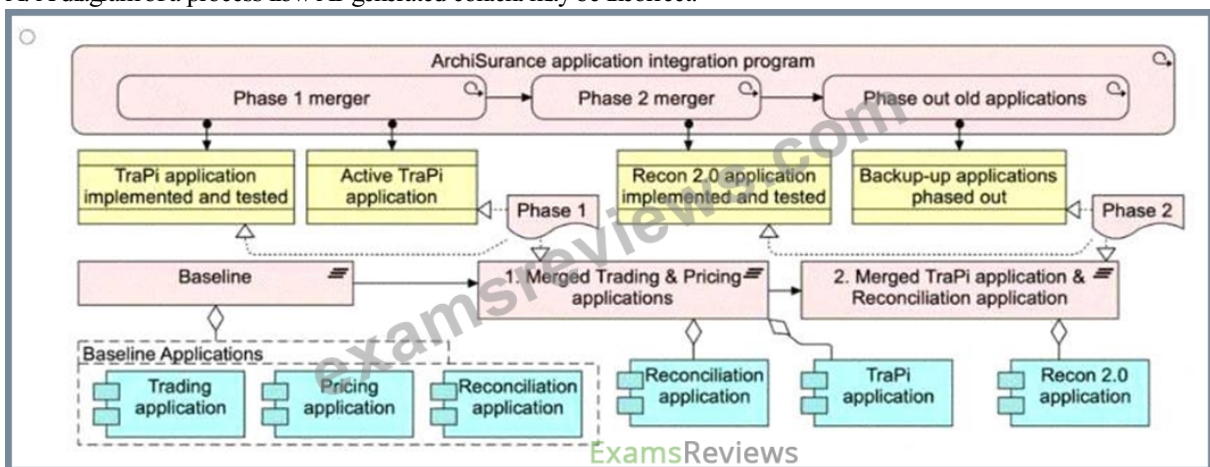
ArchiSurance application integration program

Phase 1 merger

Phase 2 merger

Phase out old applications

TraPi application implemented and tested

Active TraPi application

Recon 2.0 application implemented and tested

Backup-up applications phased out

Phase 1

Phase 2

Baseline

1. Merged Trading & Pricing applications

2. Merged TraPi application & Reconciliation application

Baseline Applications

Trading application

Pricing application

Reconciliation application

Reconciliation application

TraPi application

Recon 2.0 application

examsreviews.com

ExamsReviews